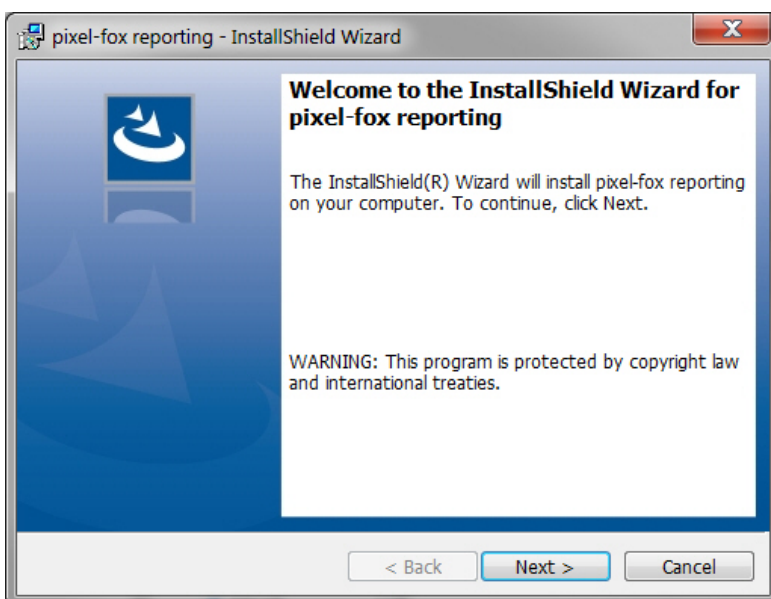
pixel-fox reporting - InstallShield Wizard

Welcome to the InstallShield Wizard for pixel-fox reporting

The InstallShield(R) Wizard will install pixel-fox reporting on your computer. To continue, click Next.

WARNING: This program is protected by copyright law and international treaties.

< Back
Next >
Cancel